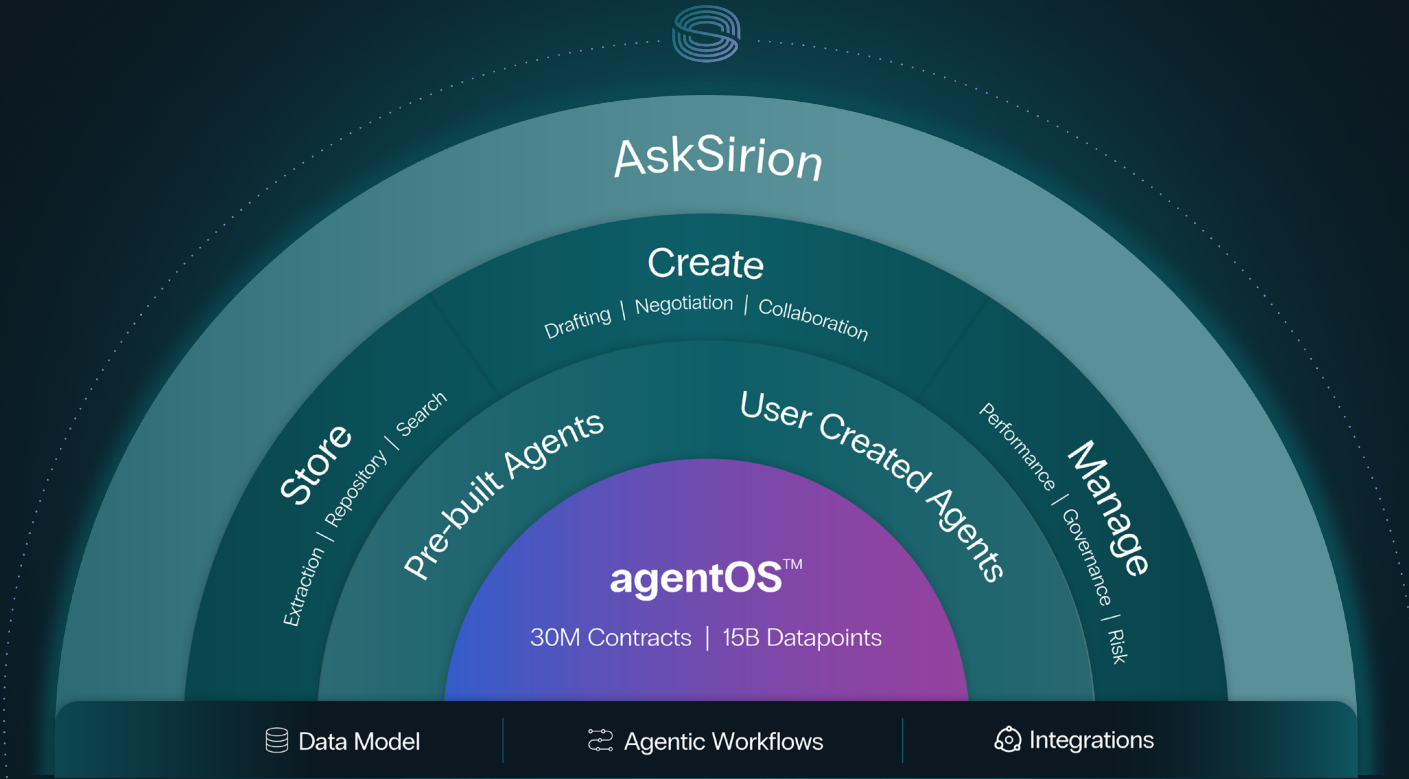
AskSirion

Create
Drafting | Negotiation | Collaboration

Store
Extraction | Repository | Search

Pre-built Agents

User Created Agents

Manage
Performance | Governance | Risk

agentOS™
30M Contracts | 15B Datapoints

Data Model | Agentic Workflows | Integrations